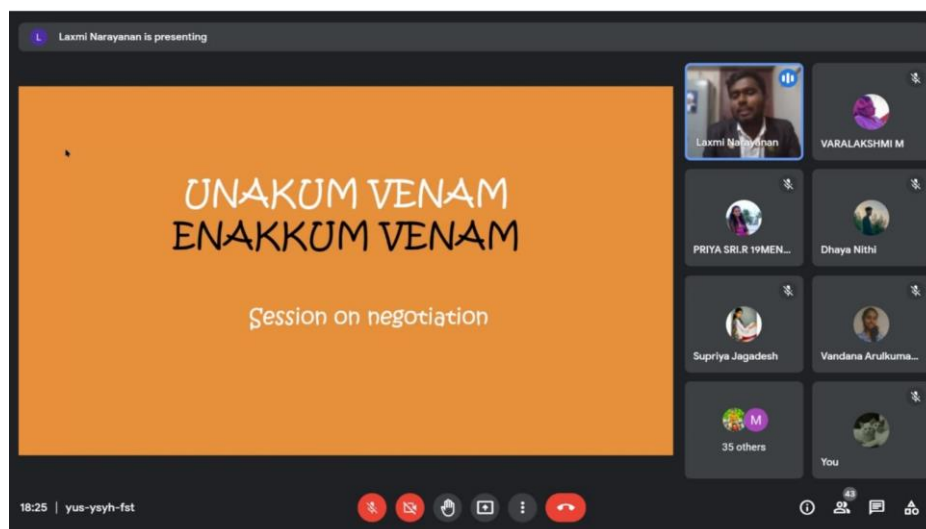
L Laxmi Narayanan is presenting

UNAKUM VENAM
ENAKKUM VENAM

Session on negotiation

Laxmi Narayanan

VARALAKSHMI M

PRIYA SRI.R 19MEN...

Dhaya Nithi

Supriya Jagadesh

Vandana Arulkuma...

M

35 others

You

18:25 | yus-ysyh-fst

43